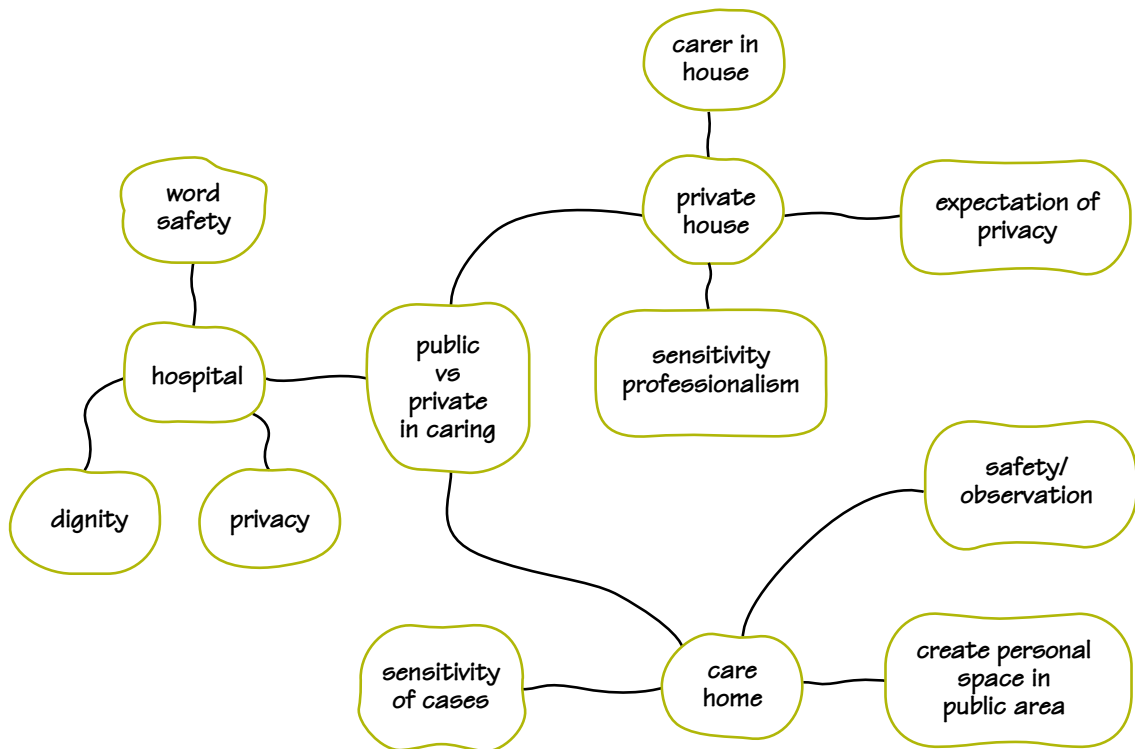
carer in house

word safety

private house

expectation of privacy

hospital

public vs private in caring

sensitivity professionalism

dignity

privacy

safety/ observation

sensitivity of cases

care home

create personal space in public area